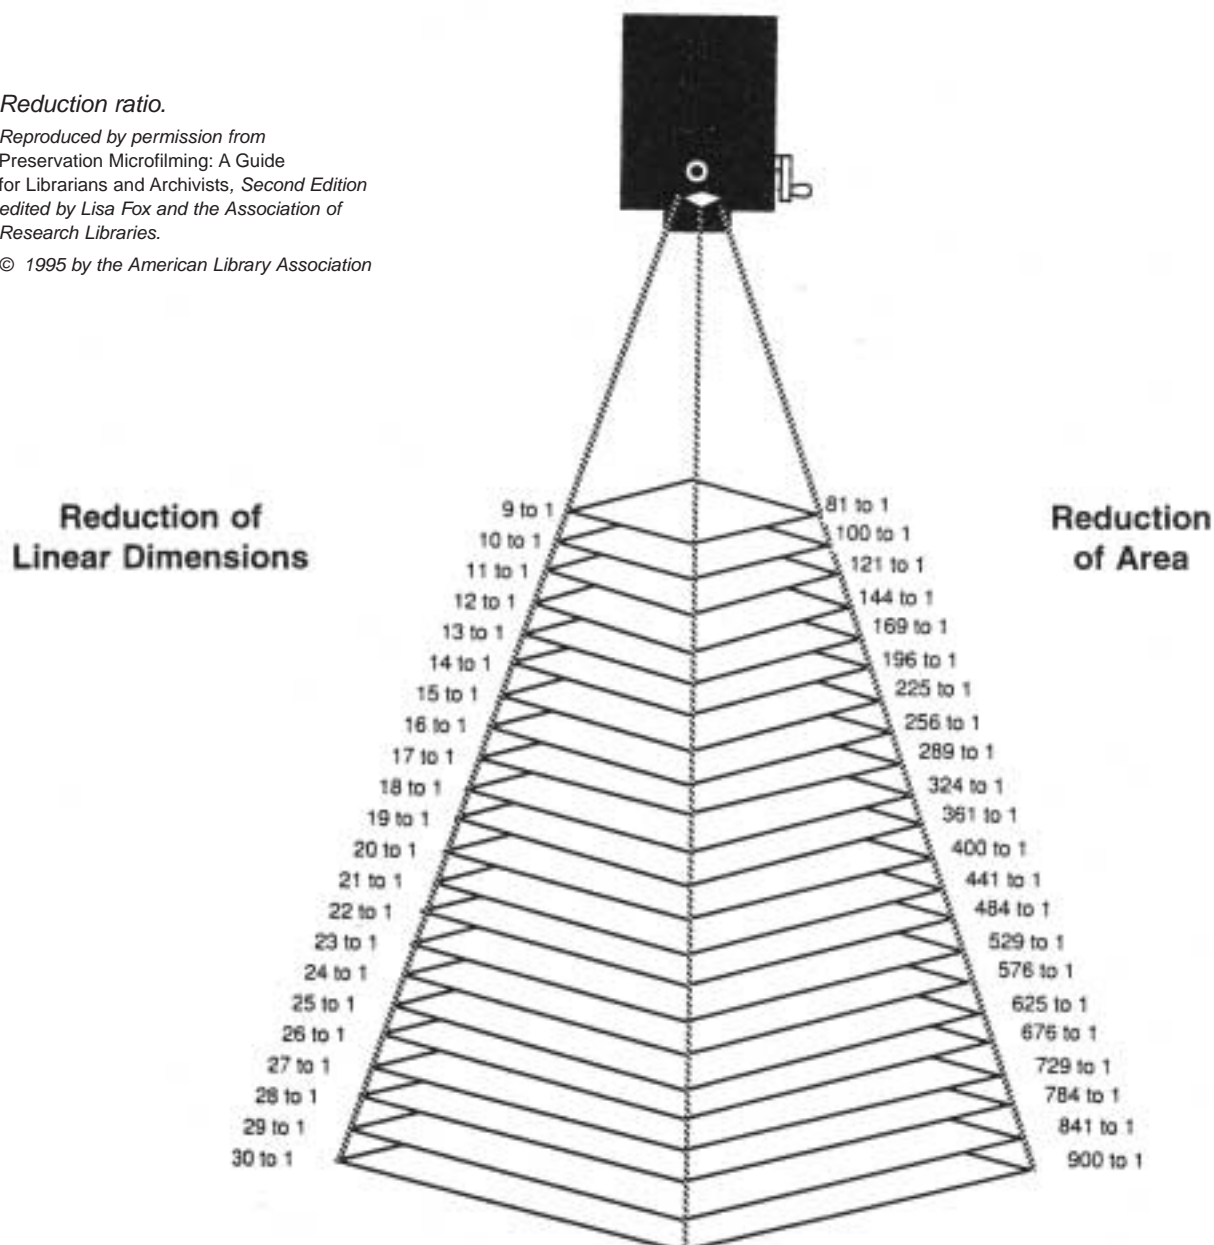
Reduction ratio.

Reproduced by permission from Preservation Microfilming: A Guide for Librarians and Archivists, Second Edition edited by Lisa Fox and the Association of Research Libraries.

© 1995 by the American Library Association

Reduction of Linear Dimensions

Reduction of Area

9 to 1
10 to 1
11 to 1
12 to 1
13 to 1
14 to 1
15 to 1
16 to 1
17 to 1
18 to 1
19 to 1
20 to 1
21 to 1
22 to 1
23 to 1
24 to 1
25 to 1
26 to 1
27 to 1
28 to 1
29 to 1
30 to 1

81 to 1
100 to 1
121 to 1
144 to 1
169 to 1
196 to 1
225 to 1
256 to 1
289 to 1
324 to 1
361 to 1
400 to 1
441 to 1
484 to 1
529 to 1
576 to 1
625 to 1
676 to 1
729 to 1
784 to 1
841 to 1
900 to 1